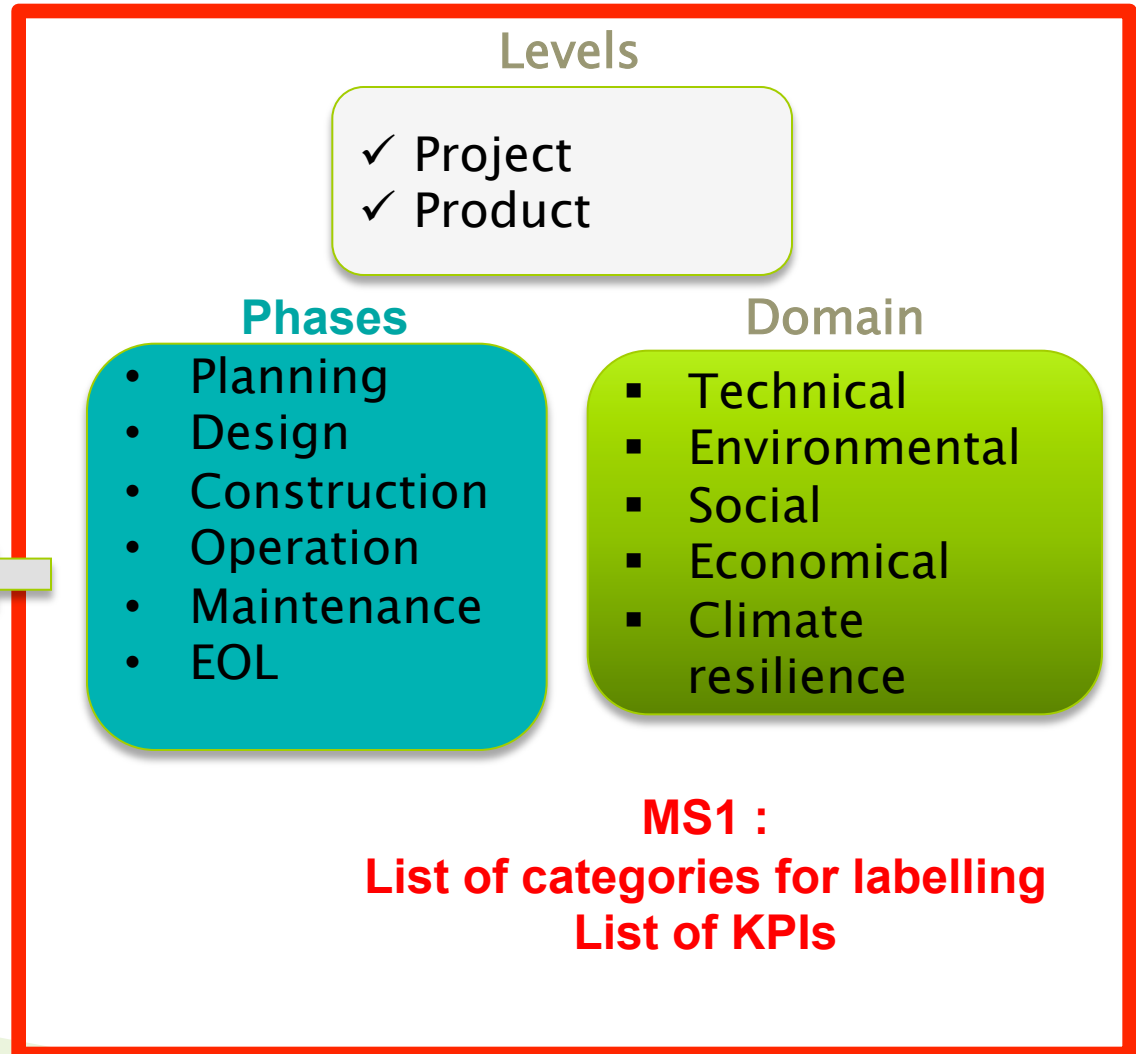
Levels

✓ Project
✓ Product

Phases

- Planning
- Design
- Construction
- Operation
- Maintenance
- EOL

Domain

- Technical
- Environmental
- Social
- Economical
- Climate resilience

MS1 :
List of categories for labelling
List of KPIs